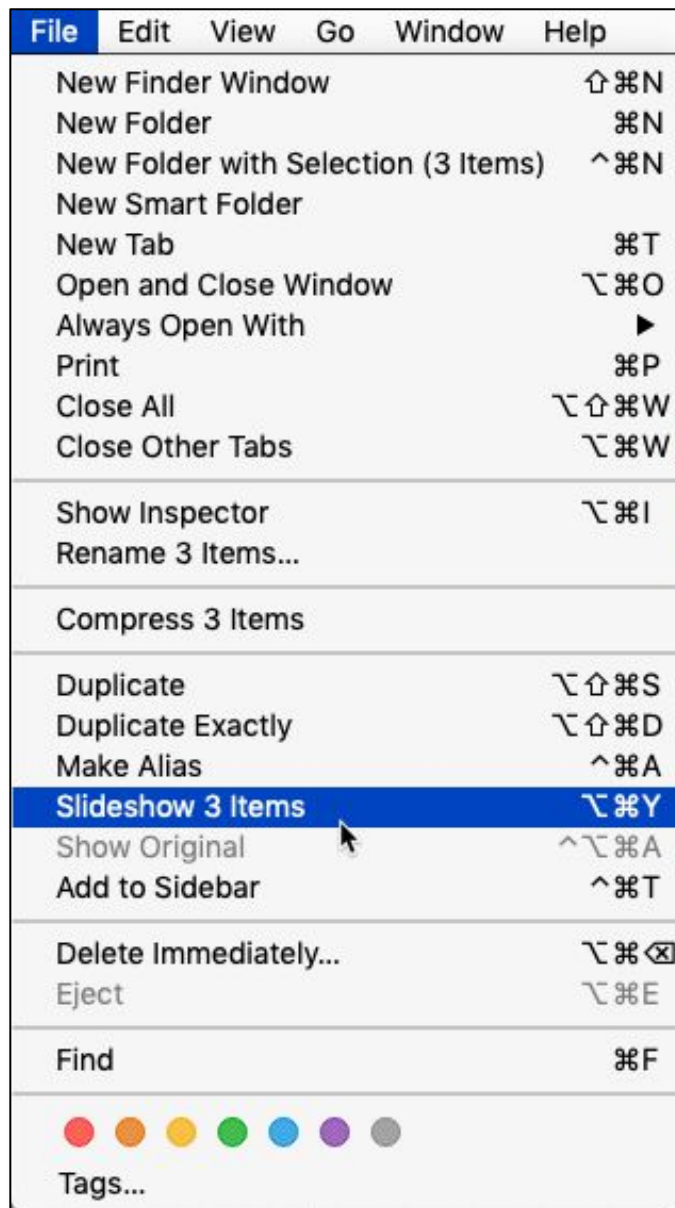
File Edit View Go Window Help

New Finder Window ⇧⌘N
New Folder ⌘N
New Folder with Selection (3 Items) ^⌘N
New Smart Folder
New Tab ⌘T
Open and Close Window ⌥⌘O
Always Open With ▶
Print ⌘P
Close All ⌥⇧⌘W
Close Other Tabs ⌥⌘W

Show Inspector ⌥⌘I
Rename 3 Items...

Compress 3 Items

Duplicate ⌥⇧⌘S
Duplicate Exactly ⌥⇧⌘D
Make Alias ^⌘A
Slideshow 3 Items ⌥⌘Y
Show Original ^⌥⌘A
Add to Sidebar ^⌘T

Delete Immediately... ⌥⌘⌫
Eject ⌥⌘E

Find ⌘F

Tags...